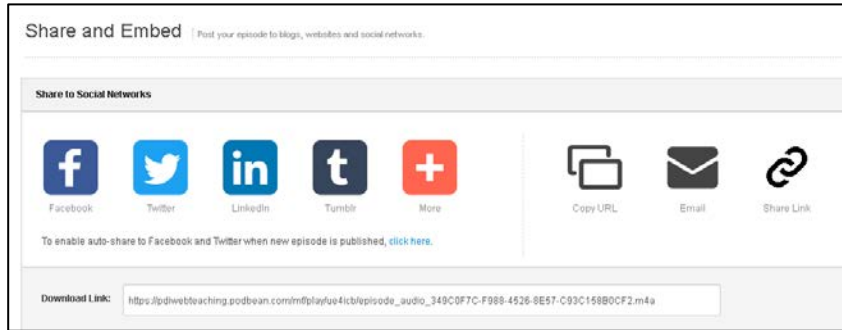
Share and Embed | Post your episode to blogs, websites and social networks.

Share to Social Networks

f
Facebook

Twitter

in
LinkedIn

t
Tumblr

+
More

Copy URL

Email

Share Link

To enable auto-share to Facebook and Twitter when new episode is published, click here.

Download Link: https://pdiwebteaching.podbean.com/mf/play/ue4icb/episode_audio_349C0F7C-F988-4526-8E57-C93C158B0CF2.m4a